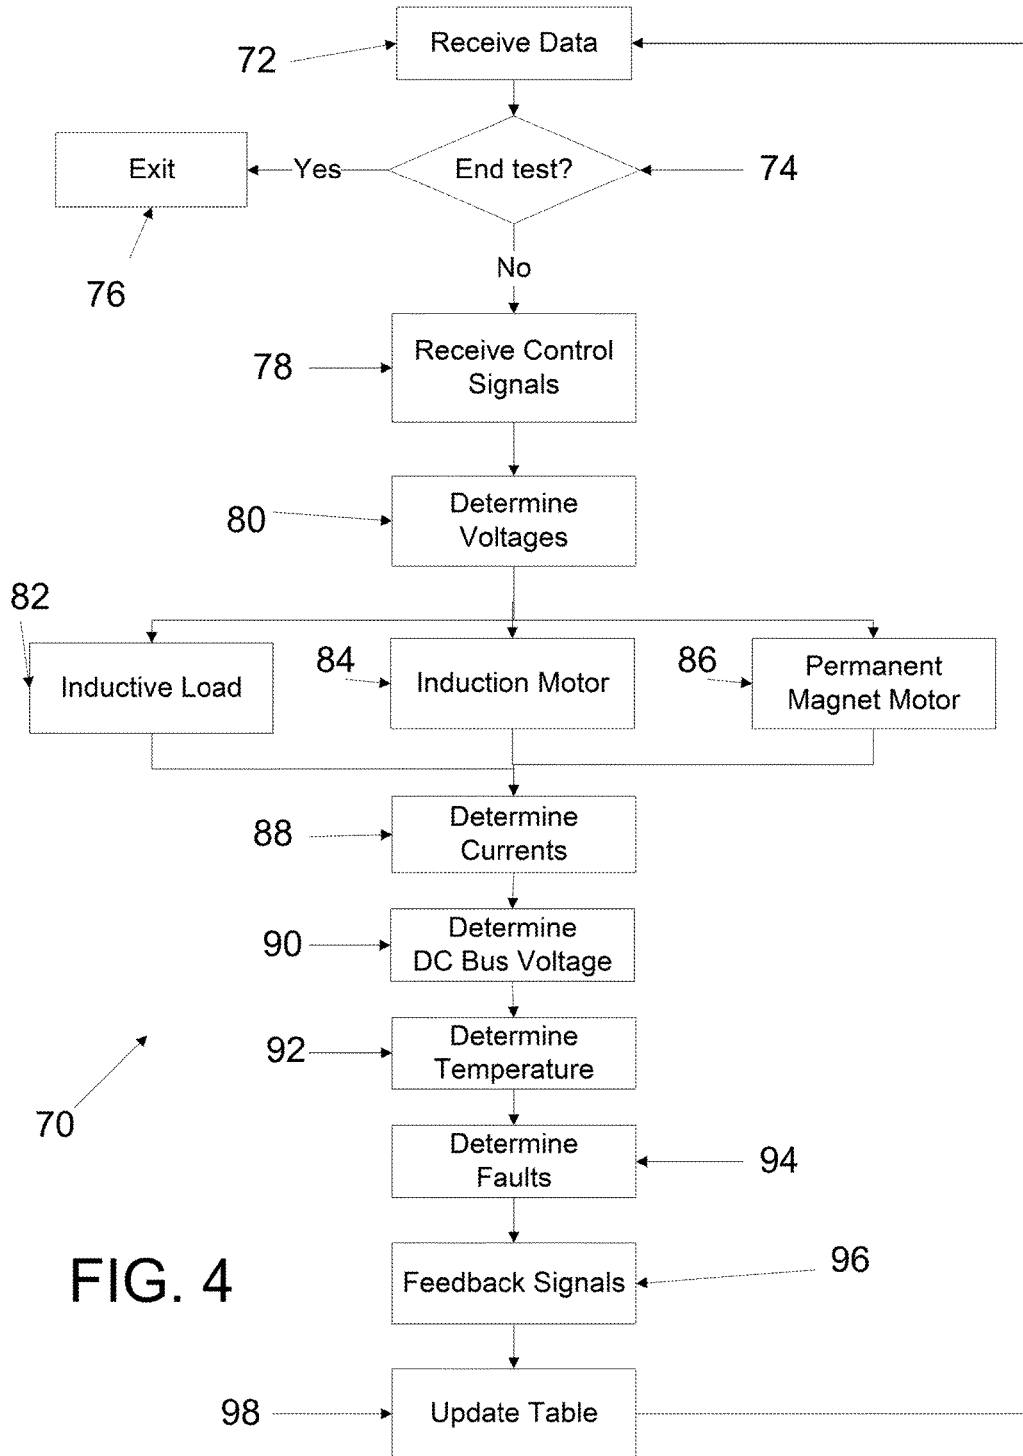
72
Receive Data

Exit
Yes
End test?
74

76
No

78
Receive Control Signals

80
Determine Voltages

82
Inductive Load
84
Induction Motor
86
Permanent Magnet Motor

88
Determine Currents

90
Determine DC Bus Voltage

92
Determine Temperature

70

Determine Faults
94

FIG. 4
Feedback Signals
96

98
Update Table